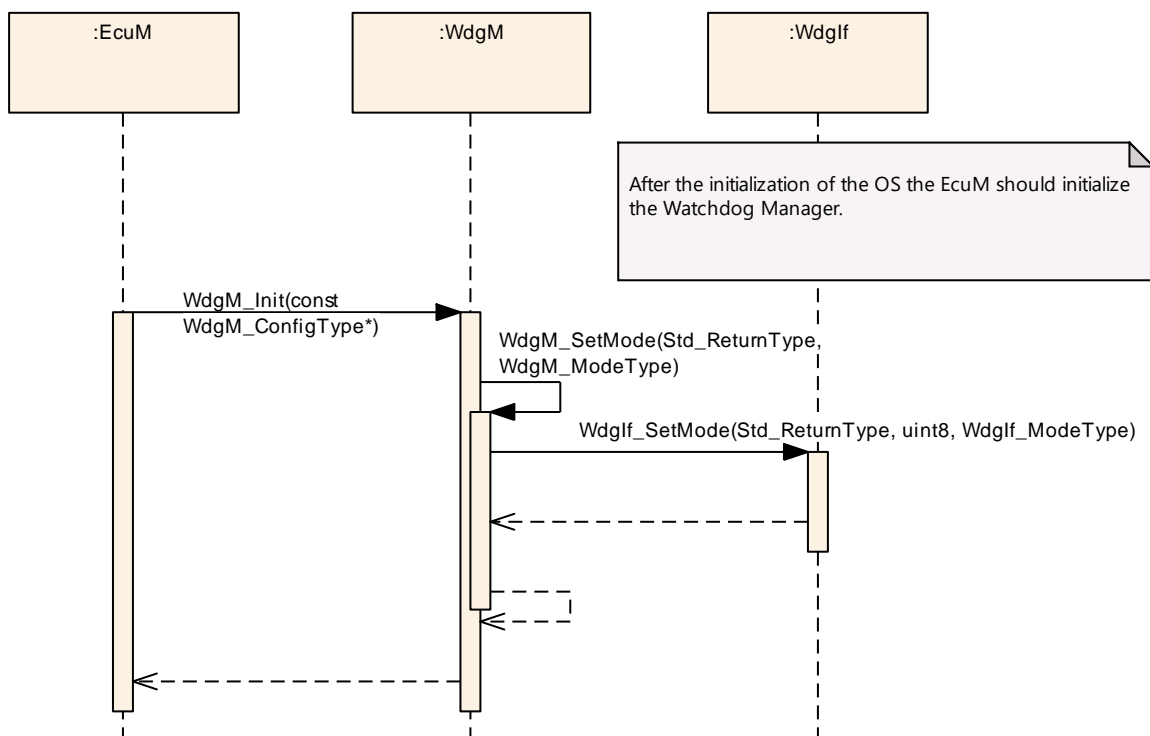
:EcuM

:WdgM

:WdgIf

After the initialization of the OS the EcuM should initialize the Watchdog Manager.

WdgM_Init(const WdgM_ConfigType*)

WdgM_SetMode(Std_ReturnType, WdgM_ModeType)

WdgIf_SetMode(Std_ReturnType, uint8, WdgIf_ModeType)